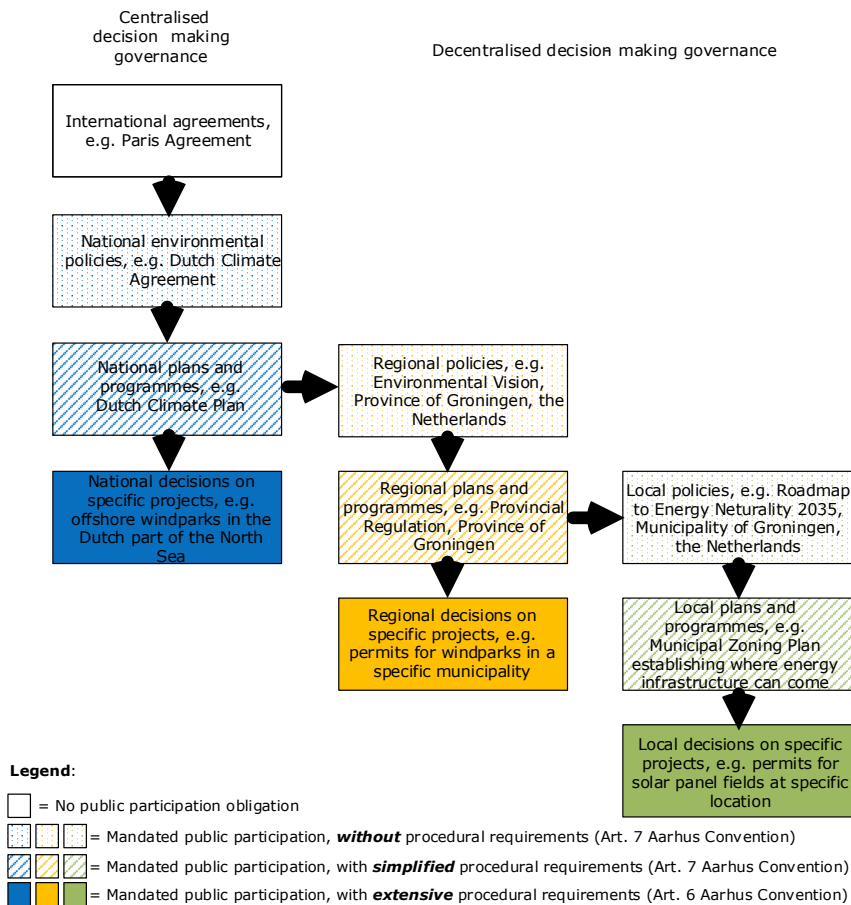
Centralised decision making governance

Decentralised decision making governance

International agreements, e.g. Paris Agreement

National environmental policies, e.g. Dutch Climate Agreement

National plans and programmes, e.g. Dutch Climate Plan

Regional policies, e.g. Environmental Vision, Province of Groningen, the Netherlands

National decisions on specific projects, e.g. offshore windparks in the Dutch part of the North Sea

Regional plans and programmes, e.g. Provincial Regulation, Province of Groningen

Local policies, e.g. Roadmap to Energy Neturality 2035, Municipality of Groningen, the Netherlands

Regional decisions on specific projects, e.g. permits for windparks in a specific municipality

Local plans and programmes, e.g. Municipal Zoning Plan establishing where energy infrastructure can come

Local decisions on specific projects, e.g. permits for solar panel fields at specific location

**Legend**:

= No public participation obligation

= Mandated public participation, ***without*** procedural requirements (Art. 7 Aarhus Convention)

= Mandated public participation, with ***simplified*** procedural requirements (Art. 7 Aarhus Convention)

= Mandated public participation, with ***extensive*** procedural requirements (Art. 6 Aarhus Convention)